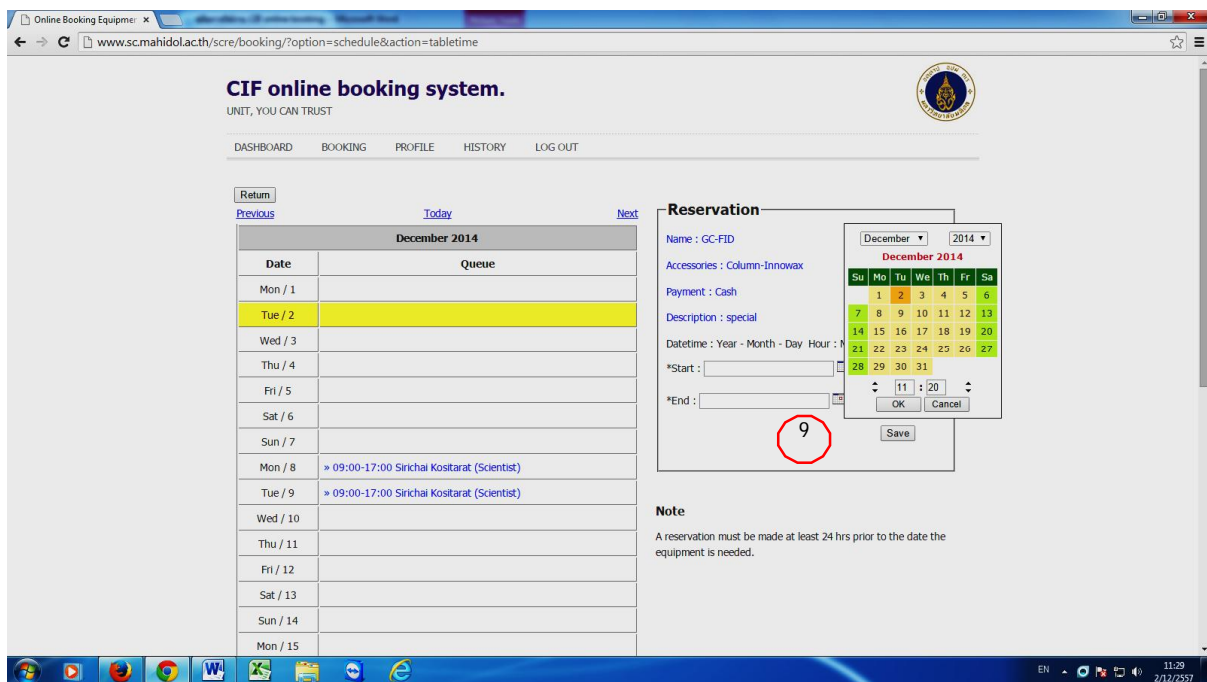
Online Booking Equipmen ×

www.sc.mahidol.ac.th/scre/booking/?option=schedule&action=tabletime

CIF online booking system.
UNIT, YOU CAN TRUST

DASHBOARD BOOKING PROFILE HISTORY LOG OUT

Return

Previous Today Next

| December 2014 | |
|---|---|
| Date | Queue |
| Mon / 1 | |
| Tue / 2 | |
| Wed / 3 | |
| Thu / 4 | |
| Fri / 5 | |
| Sat / 6 | |
| Sun / 7 | |
| Mon / 8 | » 09:00-17:00 Sirichai Kositarat (Scientist) |
| Tue / 9 | » 09:00-17:00 Sirichai Kositarat (Scientist) |
| Wed / 10 | |
| Thu / 11 | |
| Fri / 12 | |
| Sat / 13 | |
| Sun / 14 | |
| Mon / 15 | |

Reservation

Name : GC-FID

Accessories : Column-Innowax

Payment : Cash

Description : special

Datetime : Year - Month - Day Hour : M

*Start :

*End :

9

Save

December 2014

December 2014

| Su | Mo | Tu | We | Th | Fr | Sa |
|---|---|---|---|---|---|---|
| | 1 | 2 | 3 | 4 | 5 | 6 |
| 7 | 8 | 9 | 10 | 11 | 12 | 13 |
| 14 | 15 | 16 | 17 | 18 | 19 | 20 |
| 21 | 22 | 23 | 24 | 25 | 26 | 27 |
| 28 | 29 | 30 | 31 | | | |

11 : 20

OK Cancel

Note

A reservation must be made at least 24 hrs prior to the date the equipment is needed.

EN 11:29 2/12/2557